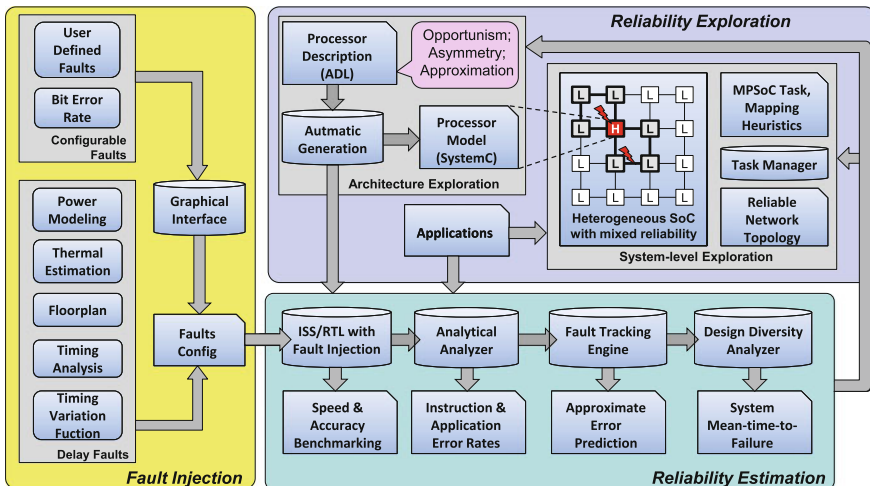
User Defined Faults

Bit Error Rate

Configurable Faults

Power Modeling

Thermal Estimation

Floorplan

Timing Analysis

Timing Variation Fuction

Delay Faults

Graphical Interface

Faults Config

Fault Injection

Reliability Exploration

Processor Description (ADL)

Opportunism; Asymmetry; Approximation

Autmatic Generation

Processor Model (SystemC)

Architecture Exploration

L L L L
L H L L
L L L L
L L L L

Heterogeneous SoC with mixed reliability

MPSoC Task, Mapping Heuristics

Task Manager

Reliable Network Topology

System-level Exploration

Applications

ISS/RTL with Fault Injection

Analytical Analyzer

Fault Tracking Engine

Design Diversity Analyzer

Speed & Accuracy Benchmarking

Instruction & Application Error Rates

Approximate Error Prediction

System Mean-time-to-Failure

Reliability Estimation